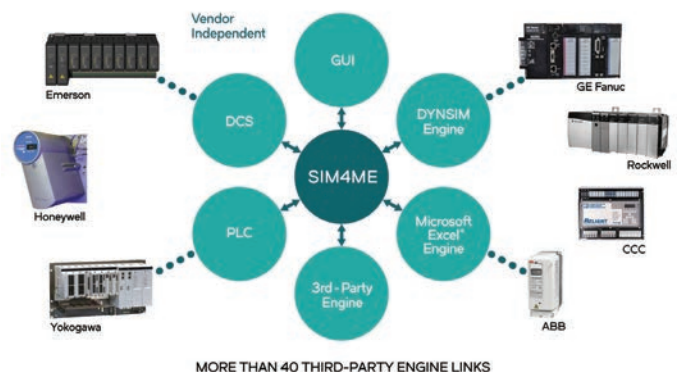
Vendor Independent

GUI

DCS

DYNSIM Engine

SIM4ME

PLC

Microsoft Excel® Engine

3rd - Party Engine

Emerson

GE Fanuc

Rockwell

Honeywell

CCC

Yokogawa

ABB

MORE THAN 40 THIRD-PARTY ENGINE LINKS